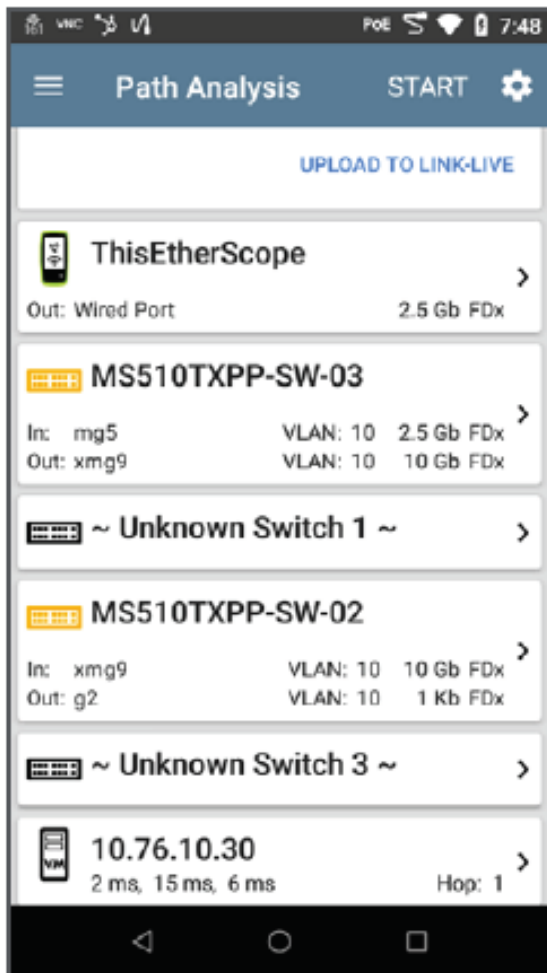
VNC PoE 7:48

Path Analysis START

UPLOAD TO LINK-LIVE

ThisEtherScope
Out: Wired Port 2.5 Gb FDx

MS510TXPP-SW-03
In: mg5 VLAN: 10 2.5 Gb FDx
Out: xmg9 VLAN: 10 10 Gb FDx

~ Unknown Switch 1 ~

MS510TXPP-SW-02
In: xmg9 VLAN: 10 10 Gb FDx
Out: g2 VLAN: 10 1 Kb FDx

~ Unknown Switch 3 ~

VM
10.76.10.30
2 ms, 15 ms, 6 ms Hop: 1